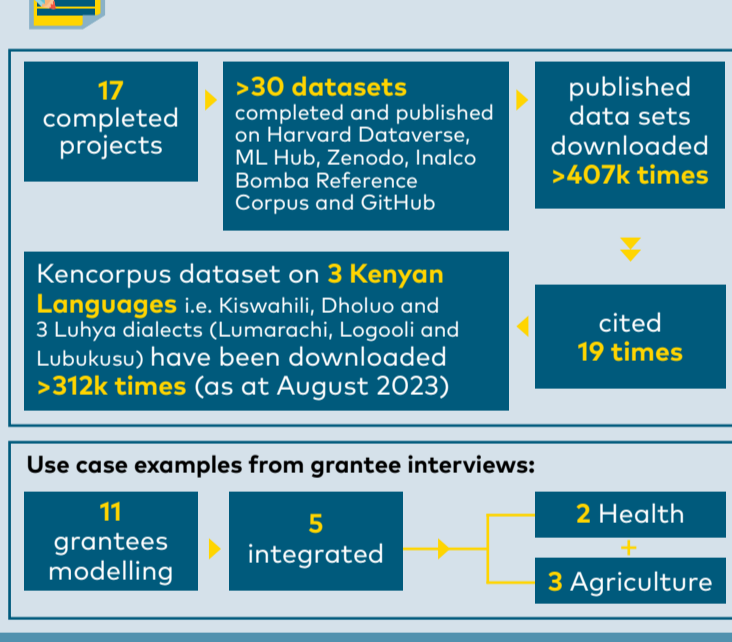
17
completed projects

>30 datasets
completed and published on Harvard Dataverse, ML Hub, Zenodo, Inalco Bomba Reference Corpus and GitHub

published data sets downloaded
>407k times

cited
19 times

Kencorpus dataset on 3 Kenyan Languages i.e. Kiswahili, Dholuo and 3 Luhya dialects (Lumarachi, Logooli and Lubukusu) have been downloaded >312k times (as at August 2023)

Use case examples from grantee interviews:

11
grantees modelling

5
integrated

2 Health
+
3 Agriculture